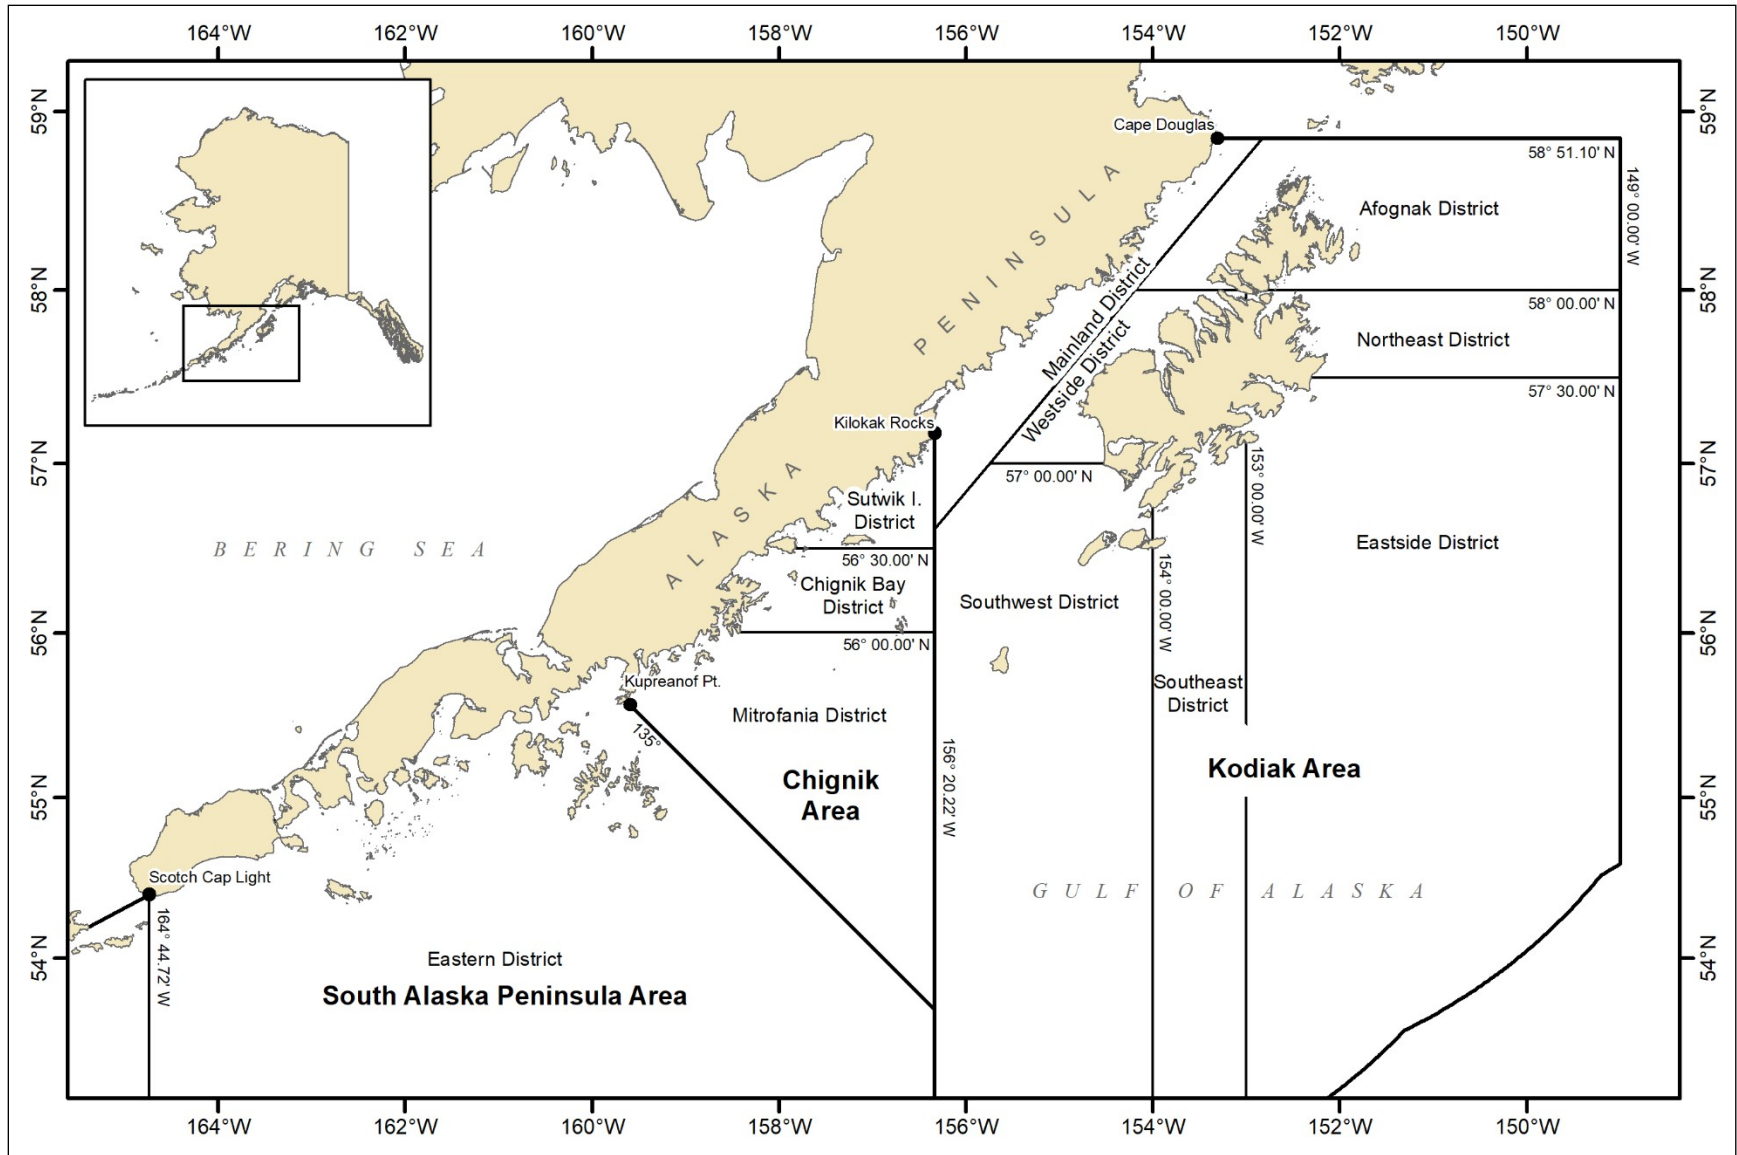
164°W 162°W 160°W 158°W 156°W 154°W 152°W 150°W

59°N 58°N 57°N 56°N 55°N 54°N

59°N 58°N 57°N 56°N 55°N 54°N

Cape Douglas

58° 51.10' N

149° 00.00' W

Afognak District

ALASKA PENINSULA

Mainland District

Westside District

58° 00.00' N

Northeast District

57° 30.00' N

Kilokak Rocks

57° 00.00' N

153° 00.00' W

Sutwik I. District

BERING SEA

56° 30.00' N

Chignik Bay District

Eastside District

Southwest District

154° 00.00' W

56° 00.00' N

Kupreanof Pt.

Southeast District

Mitrofania District

135°

156° 20.22' W

Chignik Area

Kodiak Area

Scotch Cap Light

GULF OF ALASKA

164° 44.72' W

Eastern District

South Alaska Peninsula Area

164°W 162°W 160°W 158°W 156°W 154°W 152°W 150°W